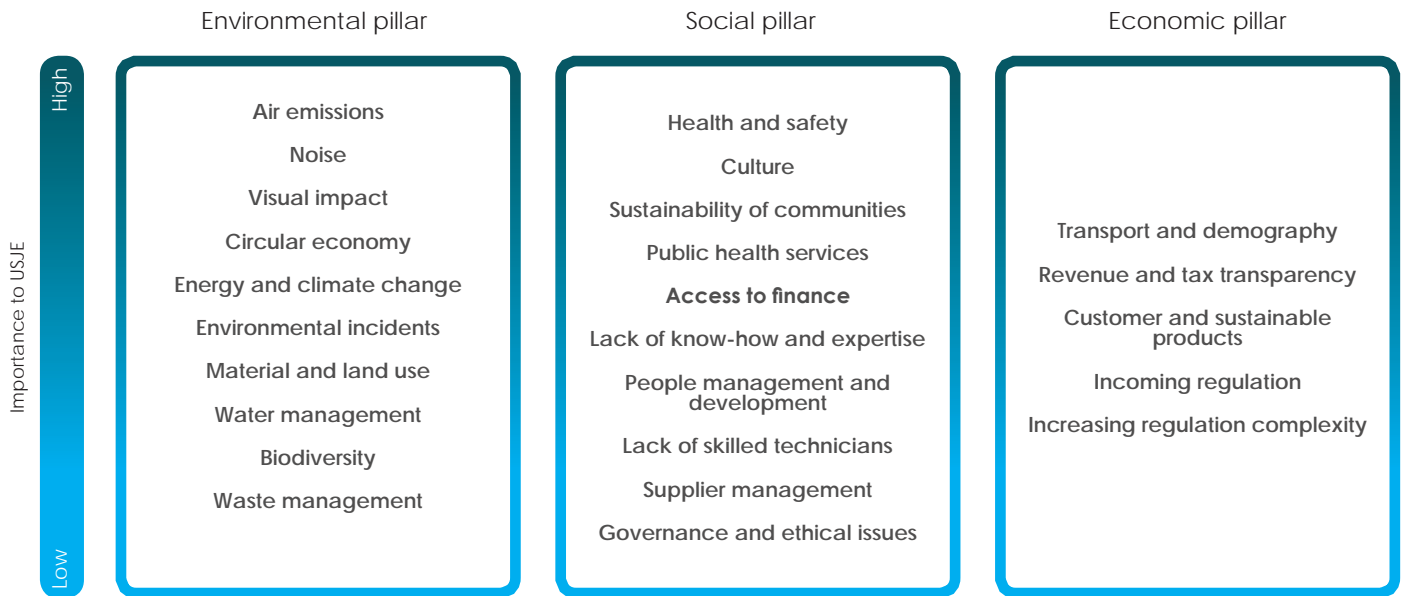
Importance to USJE

High

Low

Environmental pillar

Air emissions

Noise

Visual impact

Circular economy

Energy and climate change

Environmental incidents

Material and land use

Water management

Biodiversity

Waste management

Social pillar

Health and safety

Culture

Sustainability of communities

Public health services

**Access to finance**

Lack of know-how and expertise

People management and development

Lack of skilled technicians

Supplier management

Governance and ethical issues

Economic pillar

Transport and demography

Revenue and tax transparency

Customer and sustainable products

Incoming regulation

Increasing regulation complexity